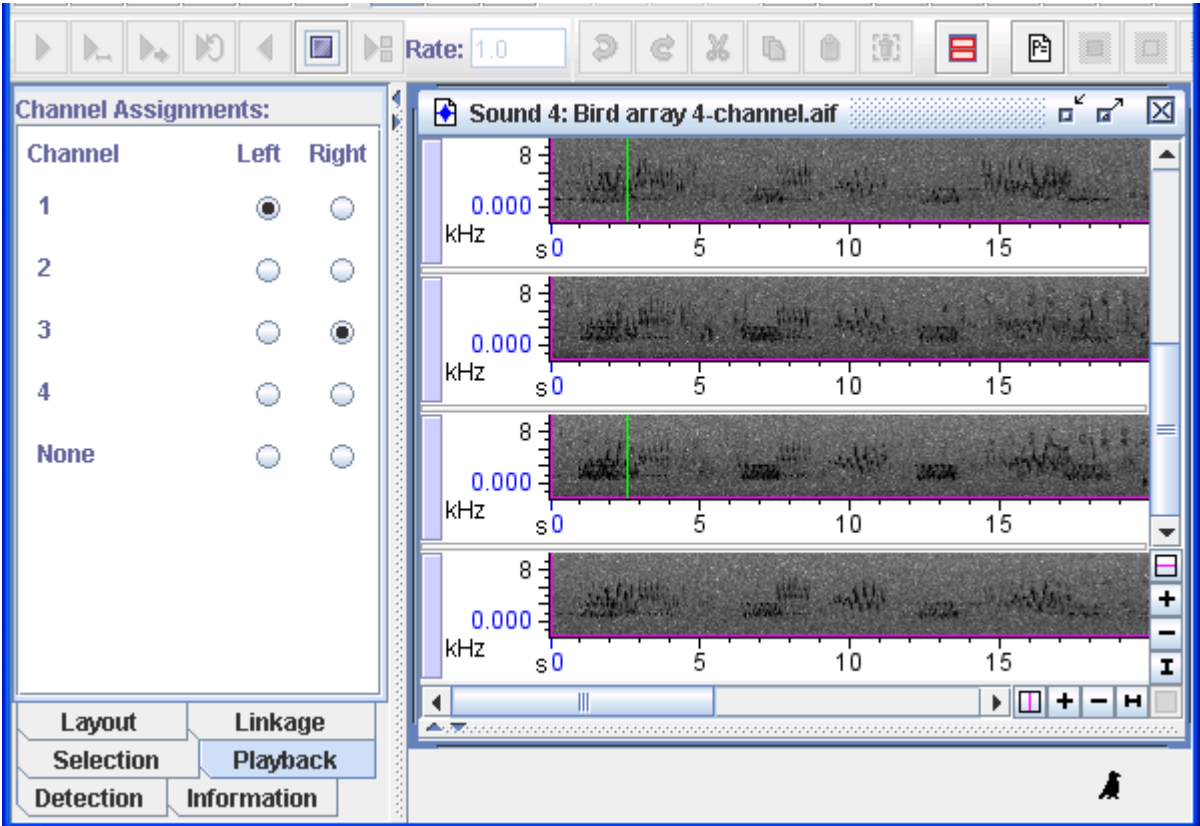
Rate: 1.0

Channel Assignments:

| Channel | Left | Right |
|---|---|---|
| 1 | | |
| 2 | | |
| 3 | | |
| 4 | | |
| None | | |

Layout
Linkage
Selection
Playback
Detection
Information

Sound 4: Bird array 4-channel.aif

8
0.000
kHz
s 0 5 10 15

8
0.000
kHz
s 0 5 10 15

8
0.000
kHz
s 0 5 10 15

8
0.000
kHz
s 0 5 10 15